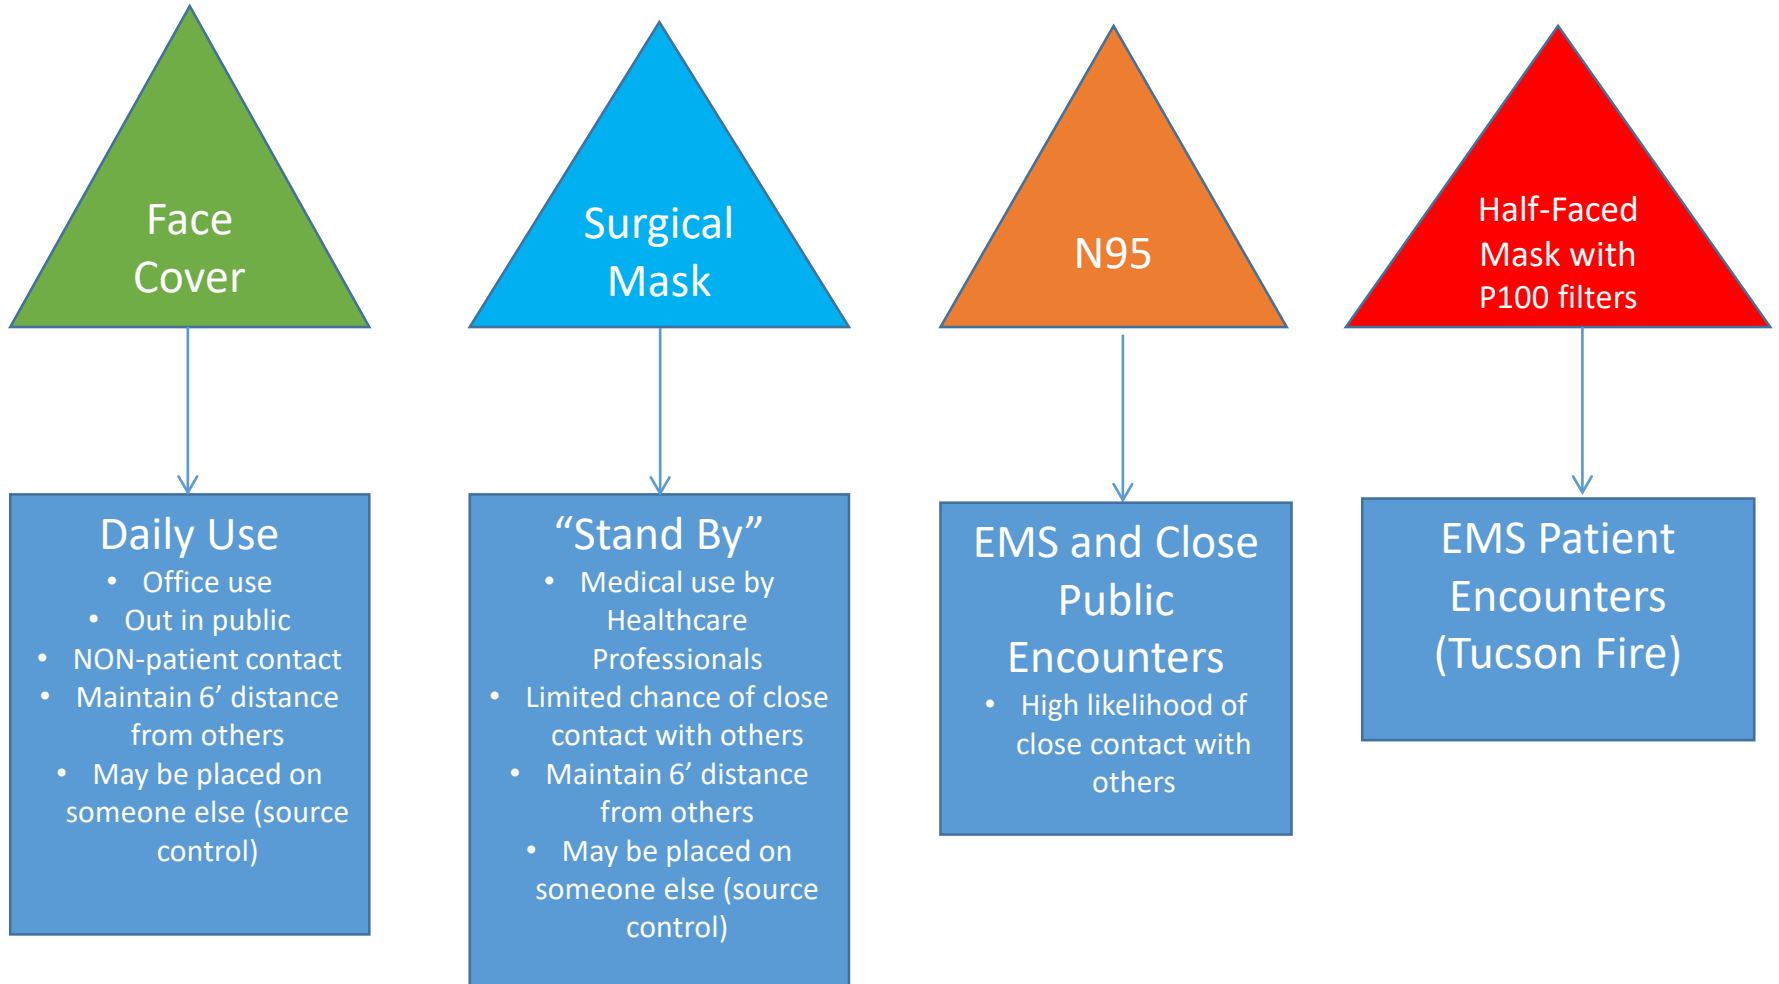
Face Cover

Daily Use
• Office use
• Out in public
• NON-patient contact
• Maintain 6’ distance from others
• May be placed on someone else (source control)

Surgical Mask

“Stand By”
• Medical use by Healthcare Professionals
• Limited chance of close contact with others
• Maintain 6’ distance from others
• May be placed on someone else (source control)

N95

EMS and Close Public Encounters
• High likelihood of close contact with others

Half-Faced Mask with P100 filters

EMS Patient Encounters (Tucson Fire)